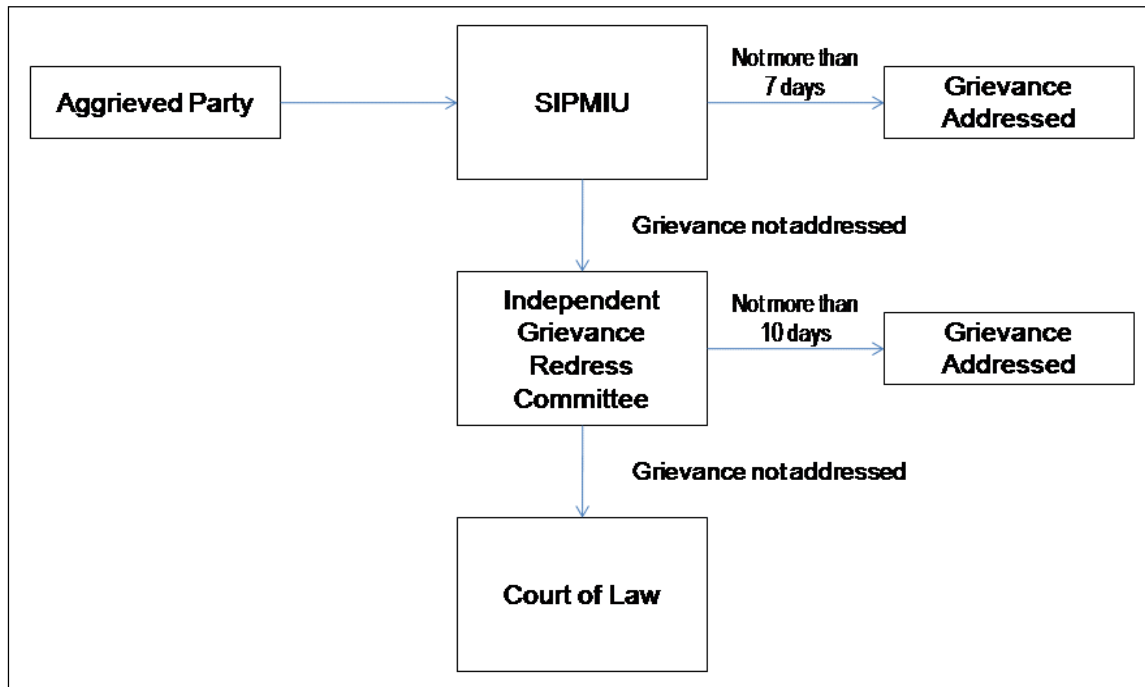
Aggrieved Party

SIPMIU

Not more than 7 days

Grievance Addressed

Grievance not addressed

Independent Grievance Redress Committee

Not more than 10 days

Grievance Addressed

Grievance not addressed

Court of Law